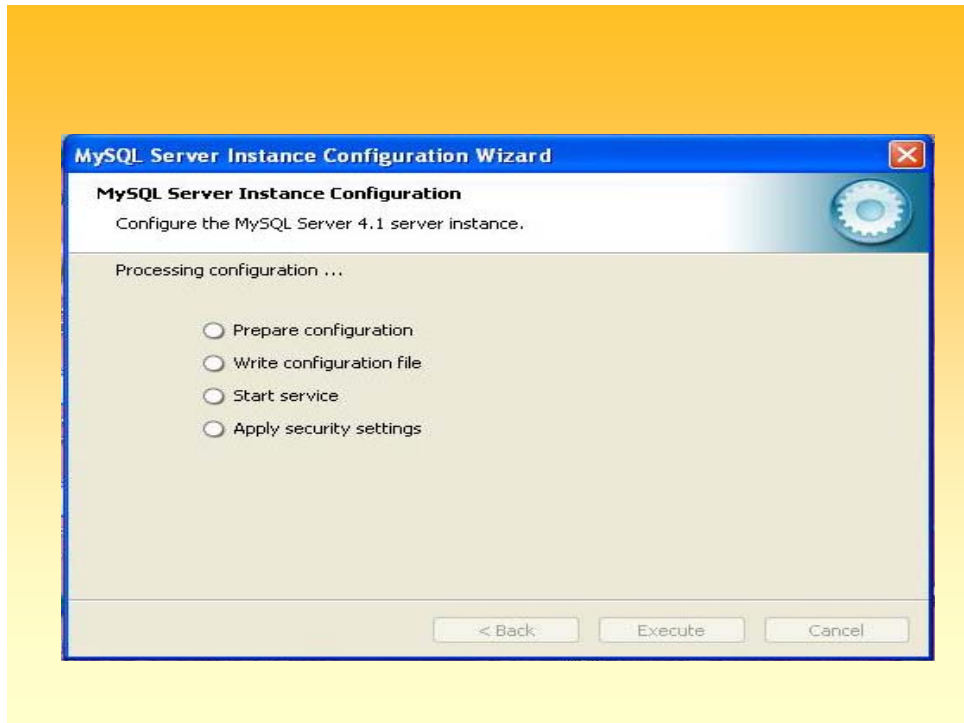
MySQL Server Instance Configuration Wizard

MySQL Server Instance Configuration

Configure the MySQL Server 4.1 server instance.

Processing configuration ...

Prepare configuration

Write configuration file

Start service

Apply security settings

< Back

Execute

Cancel